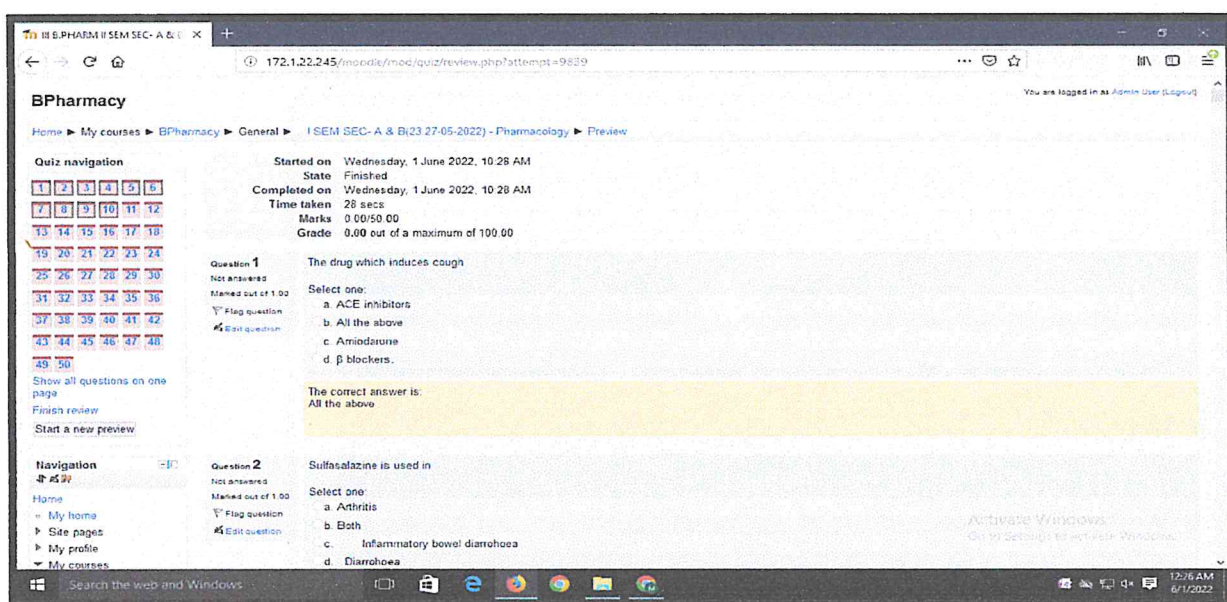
III B.PHARM II SEM SEC- A & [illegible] ×

172.1.22.245/moodle/mod/quiz/review.php?attempt=9839

BPharmacy

You are logged in as Admin User (Logout)

Home ► My courses ► BPharmacy ► General ► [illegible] I SEM SEC- A & B(23.27-05-2022) - Pharmacology ► Preview

Quiz navigation

| 1 | 2 | 3 | 4 | 5 | 6 |
|---|---|---|---|---|---|
| 7 | 8 | 9 | 10 | 11 | 12 |
| 13 | 14 | 15 | 16 | 17 | 18 |
| 19 | 20 | 21 | 22 | 23 | 24 |
| 25 | 26 | 27 | 28 | 29 | 30 |
| 31 | 32 | 33 | 34 | 35 | 36 |
| 37 | 38 | 39 | 40 | 41 | 42 |
| 43 | 44 | 45 | 46 | 47 | 48 |
| 49 | 50 | | | | |

Show all questions on one page

Finish review

Start a new preview

| | |
|---|---|
| Started on | Wednesday, 1 June 2022, 10:28 AM |
| State | Finished |
| Completed on | Wednesday, 1 June 2022, 10:28 AM |
| Time taken | 28 secs |
| Marks | 0.00/50.00 |
| Grade | 0.00 out of a maximum of 100.00 |

Question 1
Not answered
Marked out of 1.00
Flag question
Edit question

The drug which induces cough

Select one:
a. ACE inhibitors
b. All the above
c. Amiodarone
d. β blockers.

The correct answer is:
All the above

Navigation

Home
My home
Site pages
My profile
My courses

Question 2
Not answered
Marked out of 1.00
Flag question
Edit question

Sulfasalazine is used in

Select one:
a. Arthritis
b. Both
c. Infammatory bowel diarrohoea
d. Diarrohoea

Activate Windows
Go to Settings to activate Windows.

Search the web and Windows

12:26 AM
6/1/2022